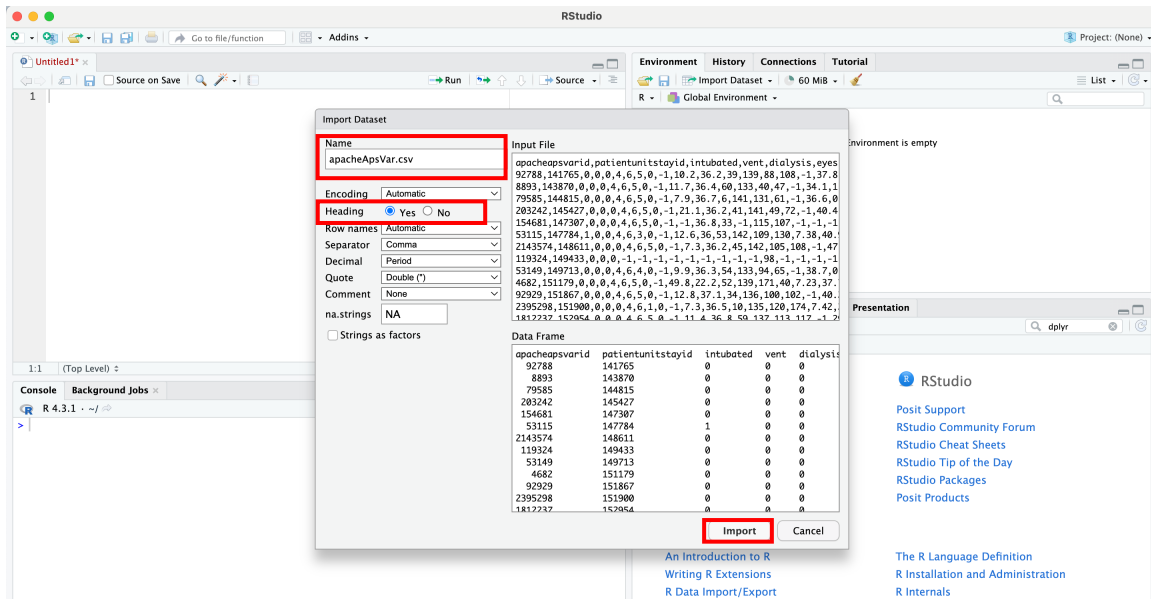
RStudio

Go to file/function

Addins

Project: (None)

Untitled1*

Source on Save

Run

Source

1

Environment History Connections Tutorial

Import Dataset

60 MiB

List

R

Global Environment

Environment is empty

Import Dataset

Name

apacheApsVar.csv

Input File

apacheapsvarid,patientunitstayid,intubated,vent,dialysis,eyes
92788,141765,0,0,0,4,6,5,0,-1,10.2,36.2,39,139,88,108,-1,37.8
8893,143870,0,0,0,4,6,5,0,-1,11.7,36.4,60,133,40,47,-1,34.1,1
79585,144815,0,0,0,4,6,5,0,-1,7.9,36.7,6,141,131,61,-1,36.6,0
203242,145427,0,0,0,4,6,5,0,-1,21.1,36.2,41,141,49,72,-1,40.4
154681,147307,0,0,0,4,6,5,0,-1,-1,36.8,33,-1,115,107,-1,-1,-1
53115,147784,1,0,0,4,6,3,0,-1,12.6,36,53,142,109,130,7.38,40.
2143574,148611,0,0,0,4,6,5,0,-1,7.3,36.2,45,142,105,108,-1,47
119324,149433,0,0,0,-1,-1,-1,-1,-1,-1,-1,-1,-1,98,-1,-1,-1,-1
53149,149713,0,0,0,4,6,4,0,-1,9.9,36.3,54,133,94,65,-1,38.7,0
4682,151179,0,0,0,4,6,5,0,-1,49.8,22.2,52,139,171,40,7.23,37.
92929,151867,0,0,0,4,6,5,0,-1,12.8,37.1,34,136,100,102,-1,40.
2395298,151900,0,0,0,4,6,1,0,-1,7.3,36.5,10,135,120,174,7.42,
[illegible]

Encoding Automatic

Heading Yes No

Row names Automatic

Separator Comma

Decimal Period

Quote Double (")

Comment None

na.strings NA

Strings as factors

Data Frame

| apacheapsvarid | patientunitstayid | intubated | vent | dialysis |
|---|---|---|---|---|
| 92788 | 141765 | 0 | 0 | 0 |
| 8893 | 143870 | 0 | 0 | 0 |
| 79585 | 144815 | 0 | 0 | 0 |
| 203242 | 145427 | 0 | 0 | 0 |
| 154681 | 147307 | 0 | 0 | 0 |
| 53115 | 147784 | 1 | 0 | 0 |
| 2143574 | 148611 | 0 | 0 | 0 |
| 119324 | 149433 | 0 | 0 | 0 |
| 53149 | 149713 | 0 | 0 | 0 |
| 4682 | 151179 | 0 | 0 | 0 |
| 92929 | 151867 | 0 | 0 | 0 |
| 2395298 | 151900 | 0 | 0 | 0 |
| 1812237 | 152954 | 0 | 0 | 0 |

Import Cancel

Presentation

dplyr

1:1 (Top Level)

Console Background Jobs

R 4.3.1 · ~/

>

RStudio

Posit Support
RStudio Community Forum
RStudio Cheat Sheets
RStudio Tip of the Day
RStudio Packages
Posit Products

An Introduction to R
Writing R Extensions
R Data Import/Export

The R Language Definition
R Installation and Administration
R Internals